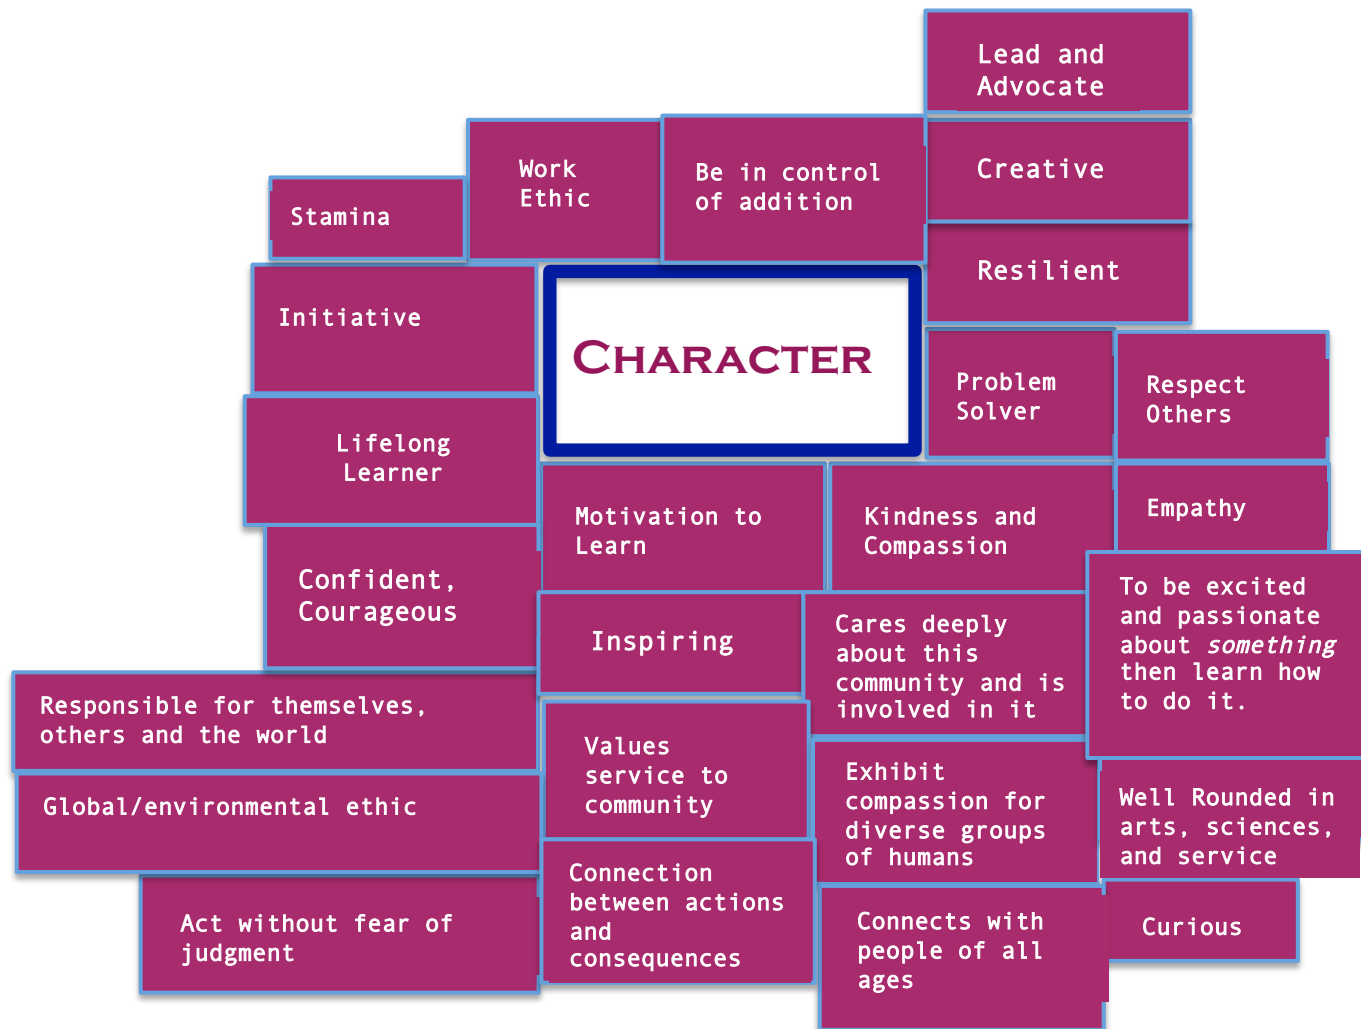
Lead and Advocate

Work Ethic

Be in control of addition

Creative

Stamina

Resilient

Initiative

CHARACTER

Problem Solver

Respect Others

Lifelong Learner

Motivation to Learn

Kindness and Compassion

Empathy

Confident, Courageous

Inspiring

Cares deeply about this community and is involved in it

To be excited and passionate about *something* then learn how to do it.

Responsible for themselves, others and the world

Values service to community

Global/environmental ethic

Exhibit compassion for diverse groups of humans

Well Rounded in arts, sciences, and service

Act without fear of judgment

Connection between actions and consequences

Connects with people of all ages

Curious